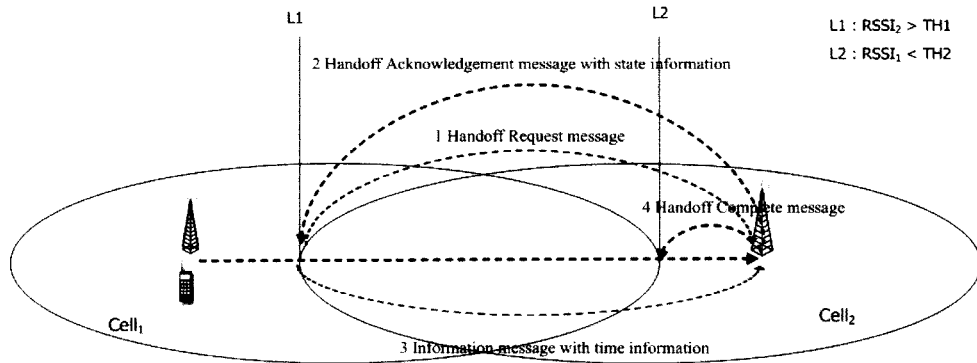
L1

L2

L1 : $RSSI_2 > TH1$

L2 : $RSSI_1 < TH2$

2 Handoff Acknowledgement message with state information

1 Handoff Request message

4 Handoff Complete message

$Cell_1$

$Cell_2$

3 Information message with time information